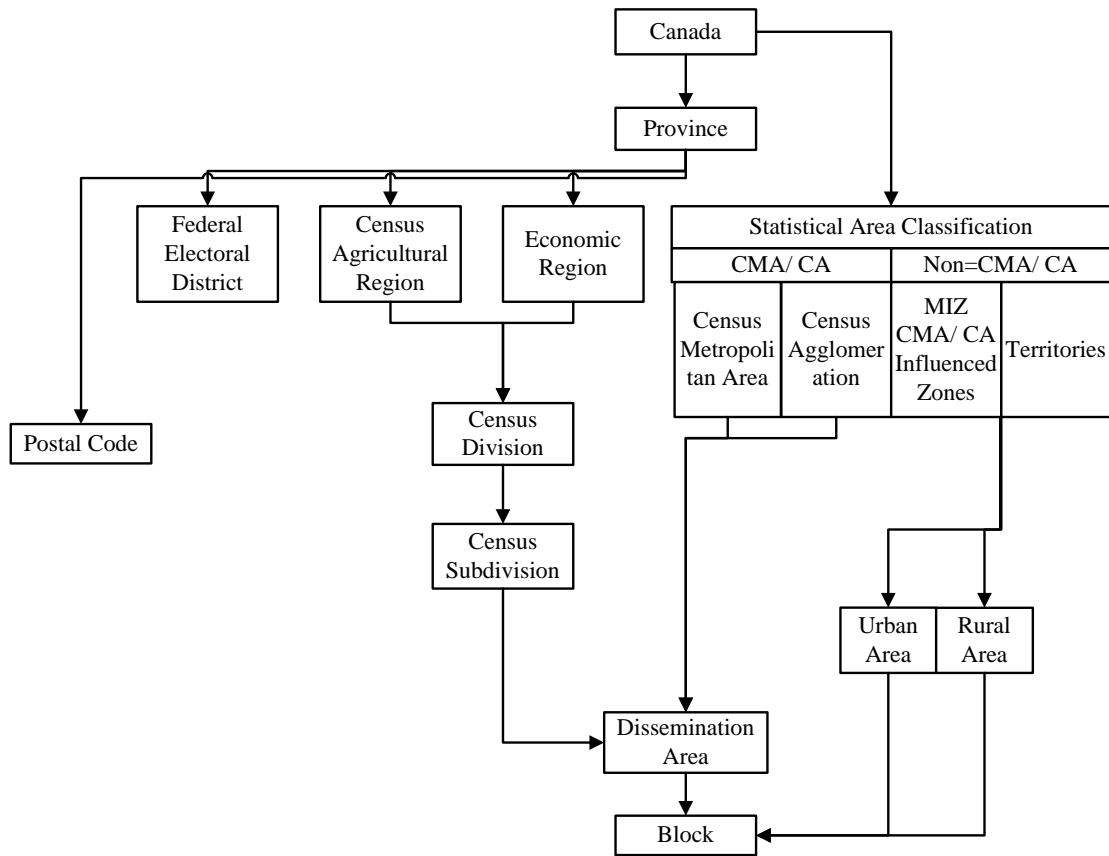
Canada

Province

Federal Electoral District

Census Agricultural Region

Economic Region

Statistical Area Classification

CMA/ CA

Non=CMA/ CA

Census Metropolitan Area

Census Agglomeration

MIZ CMA/ CA Influenced Zones

Territories

Postal Code

Census Division

Census Subdivision

Urban Area

Rural Area

Dissemination Area

Block